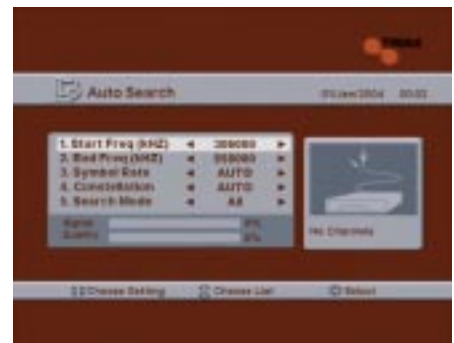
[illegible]

Auto Search

01/Jan/2004 00:00

1. Start Freq (KHZ) ◄ 306000 ►
2. End Freq (KHZ) ◄ 858000 ►
3. Symbol Rate ◄ AUTO ►
4. Constellation ◄ AUTO ►
5. Search Mode ◄ All ►

Signal 0%
Quality 0%

No Channels

Choose Setting Choose List Select